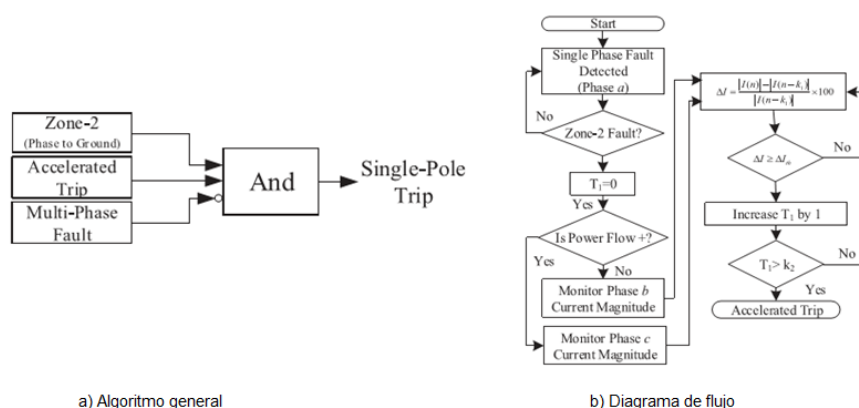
Zone-2
(Phase to Ground)

Accelerated Trip

Multi-Phase Fault

And

Single-Pole Trip

Start

Single Phase Fault Detected (Phase $a$)

No

Zone-2 Fault?

$T_1=0$

Yes

Is Power Flow +?

Yes

No

Monitor Phase $b$ Current Magnitude

Monitor Phase $c$ Current Magnitude

$\Delta I = \frac{|I(n)|-|I(n-k_1)|}{|I(n-k_1)|} \times 100$

$\Delta I \geq \Delta I_{th}$

No

Increase $T_1$ by 1

$T_1 > k_2$

No

Yes

Accelerated Trip

a) Algoritmo general

b) Diagrama de flujo